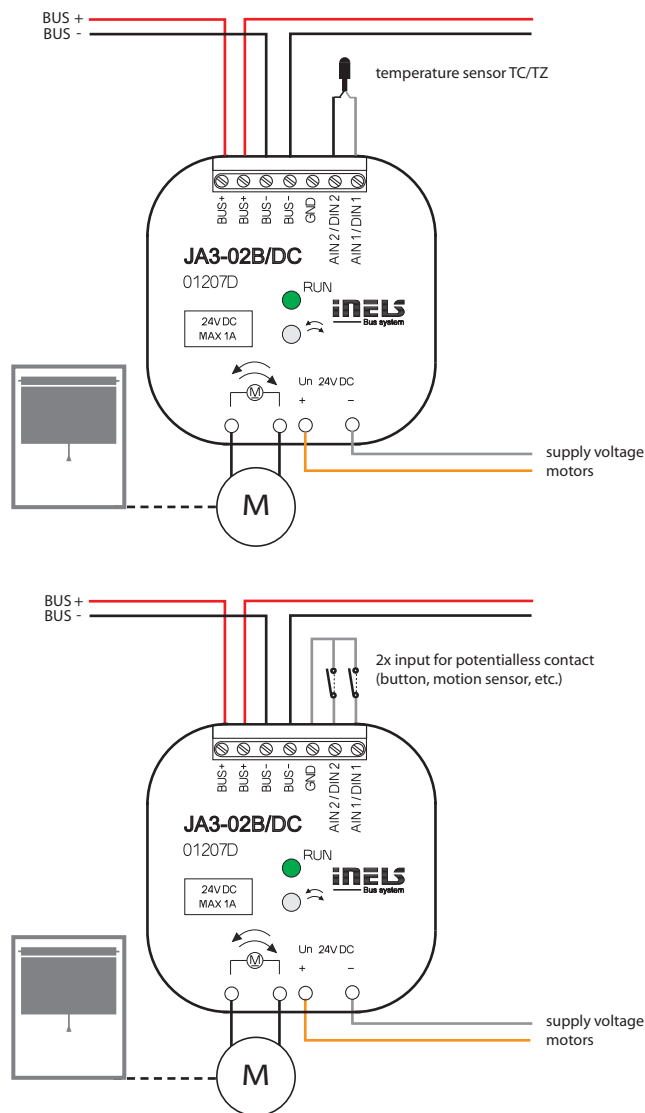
BUS +
BUS -

temperature sensor TC/TZ

BUS+ BUS+ BUS- BUS- GND AIN 2 / DIN 2 AIN 1 / DIN 1

JA3-02B/DC
01207D

RUN

iNELS
Bus system

24V DC
MAX 1A

M

Un 24V DC
+ −

supply voltage
motors

M

BUS +
BUS -

2x input for potentialless contact
(button, motion sensor, etc.)

BUS+ BUS+ BUS- BUS- GND AIN 2 / DIN 2 AIN 1 / DIN 1

JA3-02B/DC
01207D

RUN

iNELS
Bus system

24V DC
MAX 1A

M

Un 24V DC
+ −

supply voltage
motors

M